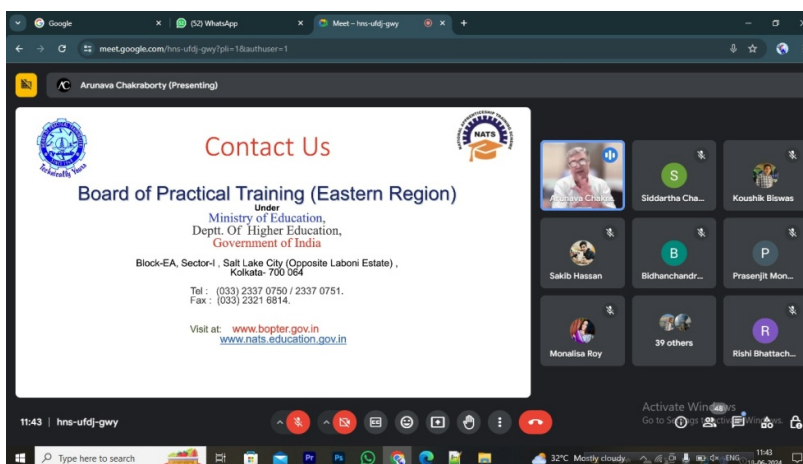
Google × (52) WhatsApp × Meet – hns-ufdj-gwy × +

meet.google.com/hns-ufdj-gwy?pli=1&authuser=1

Arunava Chakraborty (Presenting)

Contact Us

NATS

Board of Practical Training (Eastern Region)

Under

Ministry of Education,
Deptt. Of Higher Education,
Government of India

Block-EA, Sector-I , Salt Lake City (Opposite Laboni Estate) ,
Kolkata- 700 064

Tel : (033) 2337 0750 / 2337 0751.
Fax : (033) 2321 6814.

Visit at: www.bopter.gov.in
www.nats.education.gov.in

Arunava Chakra...

S
Siddartha Cha...

Koushik Biswas

Sakib Hassan

B
Bidhanchandr...

P
Prasenjit Mon...

Monalisa Roy

39 others

R
Rishi Bhattach...

11:43 | hns-ufdj-gwy

Activate Windows
Go to Settings to activate Windows.

48

Type here to search

32°C Mostly cloudy

ENG

11:43
18-06-2024